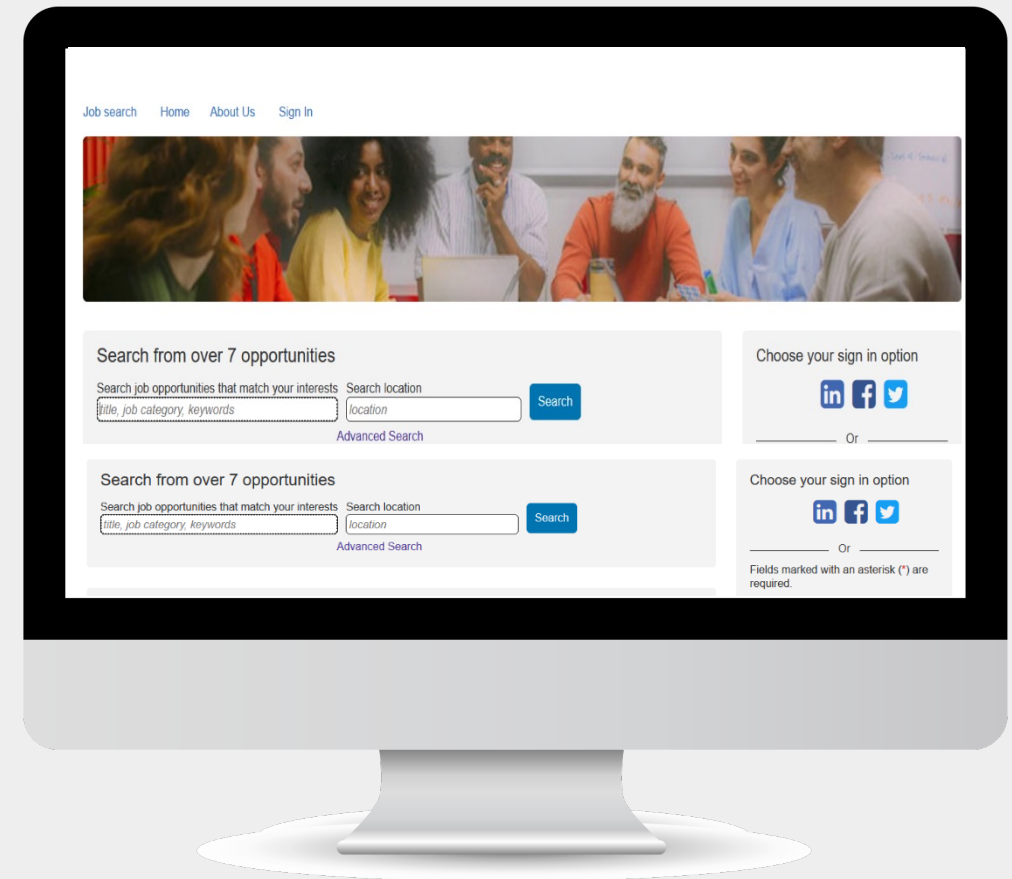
Job search Home About Us Sign In

Search from over 7 opportunities

Search job opportunities that match your interests
title, job category, keywords

Search location
location

Search

Advanced Search

Choose your sign in option

Or

Search from over 7 opportunities

Search job opportunities that match your interests
title, job category, keywords

Search location
location

Search

Advanced Search

Choose your sign in option

Or

Fields marked with an asterisk (*) are required.